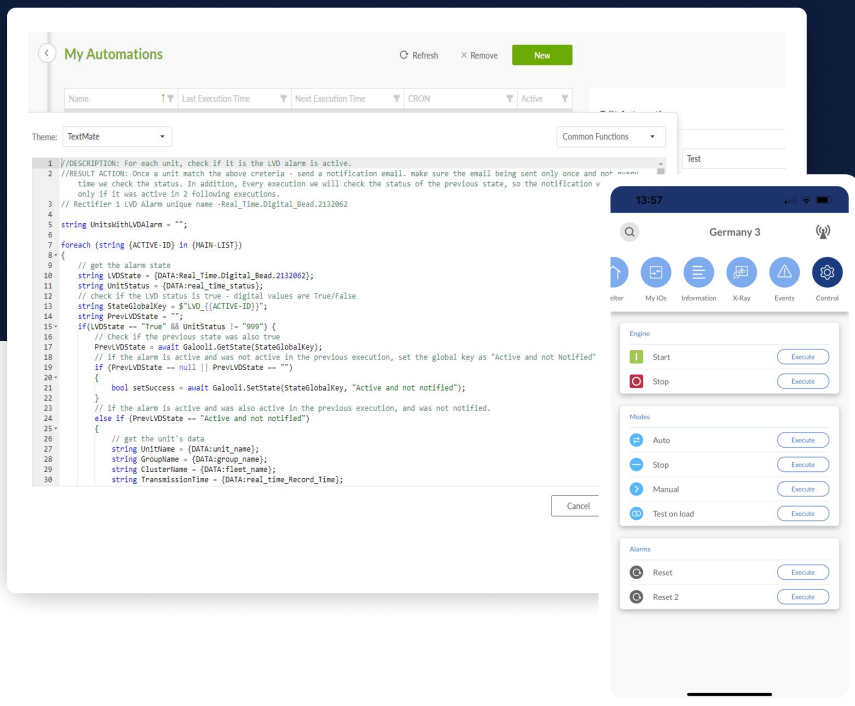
My Automations

Refresh Remove New

Name | Last Execution Time | Next Execution Time | CRON | Active

Theme: TextMate

Common Functions

Test

1 //DESCRIPTION: For each unit, check if it is the LVD alarm is active.
2 //RESULT ACTION: Once a unit match the above creteria - send a notification email. make sure the email being sent only once and not every time we check the status. In addition, Every execution we will check the status of the previous state, so the notification w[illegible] only if it was active in 2 following executions.
3 // Rectifier 1 LVD Alarm unique name -Real_Time.Digital_Bead.2132062
4
5 string UnitsWithLVDAlarm = "";
6
7 foreach (string {ACTIVE-ID} in {MAIN-LIST})
8 {
9 // get the alarm state
10 string LVDState = {DATA:Real_Time.Digital_Bead.2132062};
11 string UnitStatus = {DATA:real_time_status};
12 // check if the LVD status is true - digital values are True/False
13 string StateGlobalKey = $"LVD_{{ACTIVE-ID}}";
14 string PrevLVDState = "";
15 if(LVDState == "True" && UnitStatus != "999") {
16 // Check if the previous state was also true
17 PrevLVDState = await Galooli.GetState(StateGlobalKey);
18 // if the alarm is active and was not active in the previous execution, set the global key as "Active and not Notified"
19 if (PrevLVDState == null || PrevLVDState == "")
20 {
21 bool setSuccess = await Galooli.SetState(StateGlobalKey, "Active and not notified");
22 }
23 // if the alarm is active and was also active in the previous execution, and was not notified.
24 else if (PrevLVDState == "Active and not notified")
25 {
26 // get the unit's data
27 string UnitName = {DATA:unit_name};
28 string GroupName = {DATA:group_name};
29 string ClusterName = {DATA:fleet_name};
30 string TransmissionTime = {DATA:real_time_Record_Time};

Cancel

13:57

Germany 3

elter My IOs Information X-Ray Events Control

Engine
Start Execute
Stop Execute

Modes
Auto Execute
Stop Execute
Manual Execute
Test on load Execute

Alarms
Reset Execute
Reset 2 Execute